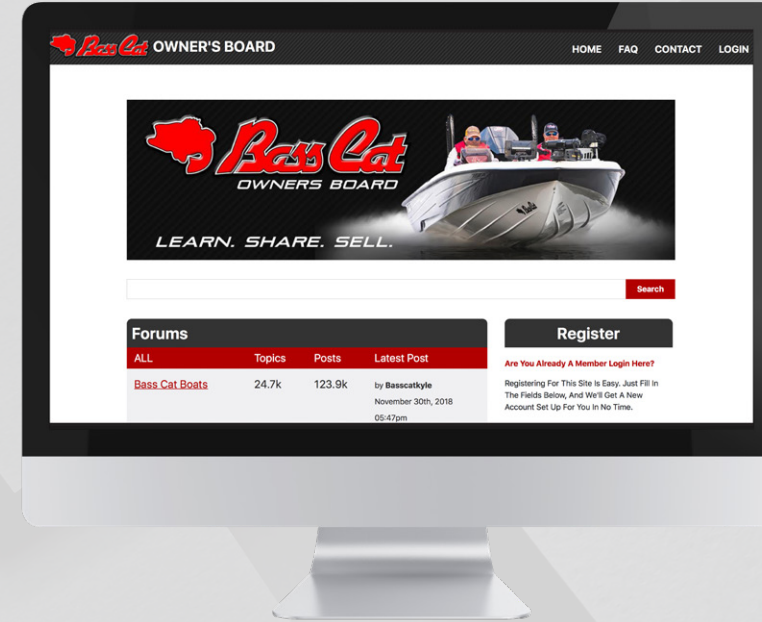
Bass Cat OWNER'S BOARD

HOME FAQ CONTACT LOGIN

Bass Cat
OWNERS BOARD
LEARN. SHARE. SELL.

Search

Forums

| ALL | Topics | Posts | Latest Post |
|---|---|---|---|
| Bass Cat Boats | 24.7k | 123.9k | by Basscatkyle November 30th, 2018 05:47pm |

Register

Are You Already A Member Login Here?

Registering For This Site Is Easy. Just Fill In The Fields Below, And We'll Get A New Account Set Up For You In No Time.